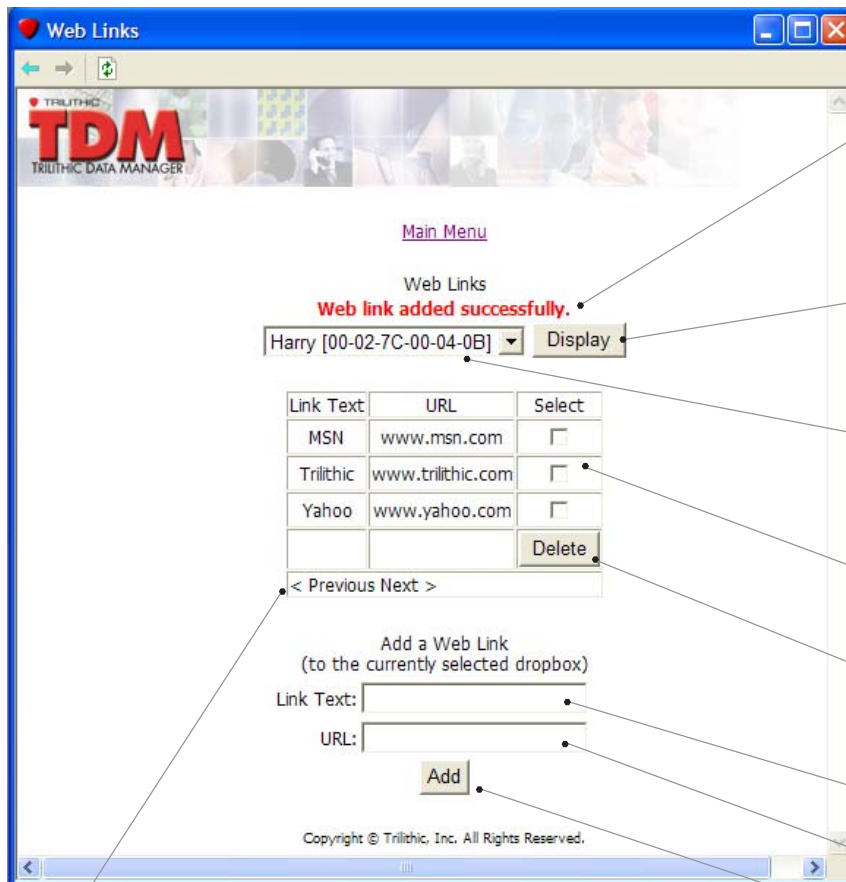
Web Links

TRILITHIC
TDM
TRILITHIC DATA MANAGER

Main Menu

Web Links
Web link added successfully.

Harry [00-02-7C-00-04-0B]
Display

| Link Text | URL | Select |
|---|---|---|
| MSN | www.msn.com | |
| Trilithic | www.trilithic.com | |
| Yahoo | www.yahoo.com | |
| | | Delete |

< Previous Next >

Add a Web Link
(to the currently selected dropbox)

Link Text:
URL:
Add

Copyright © Trilithic, Inc. All Rights Reserved.